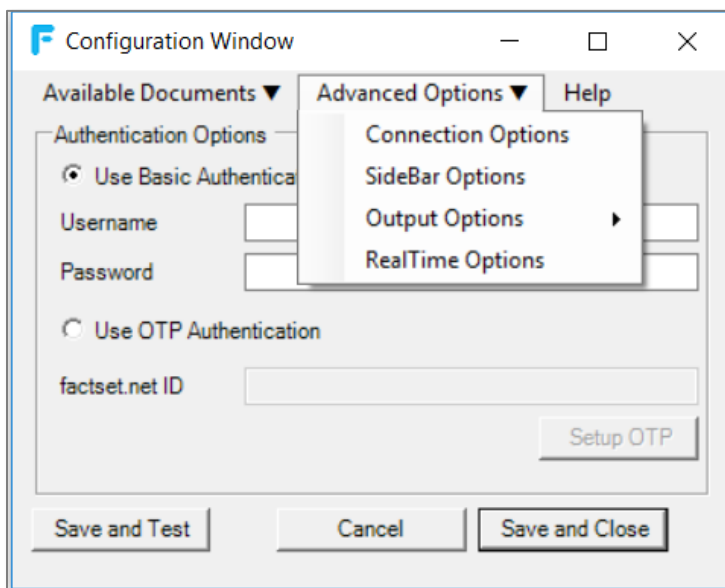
Configuration Window

Available Documents ▼ Advanced Options ▼ Help

Authentication Options

Use Basic Authentica

Username

Password

Connection Options
SideBar Options
Output Options
RealTime Options

Use OTP Authentication

factset.net ID

Setup OTP

Save and Test Cancel Save and Close